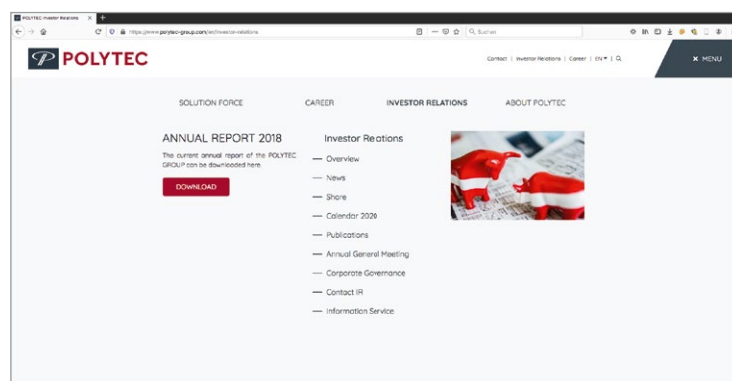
POLYTEC Investor Relations

https://www.polytec-group.com/en/investor-relations

Suchen

POLYTEC

Contact | Investor Relations | Career | EN | 

× MENU

SOLUTION FORCE

CAREER

INVESTOR RELATIONS

ABOUT POLYTEC

ANNUAL REPORT 2018

The current annual report of the POLYTEC GROUP can be downloaded here.

DOWNLOAD

Investor Reations

— Overview

— News

— Share

— Calendar 2020

— Publications

— Annual General Meeting

— Corporate Governance

— Contact IR

— Information Service